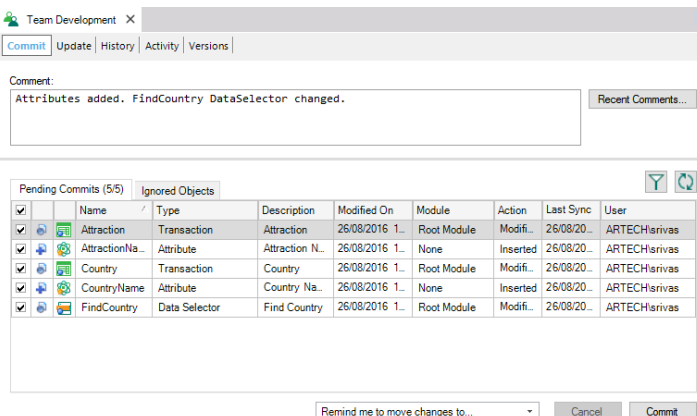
Team Development ×

Commit | Update | History | Activity | Versions

Comment:

Attributes added. FindCountry DataSelector changed.

Recent Comments...

Pending Commits (5/5) | Ignored Objects

| | | | Name | Type | Description | Modified On | Module | Action | Last Sync | User |
|---|---|---|---|---|---|---|---|---|---|---|
| ☑ | | | Attraction | Transaction | Attraction | 26/08/2016 1... | Root Module | Modifi... | 26/08/20... | ARTECH\srivas |
| ☑ | | | AttractionNa... | Attribute | Attraction N... | 26/08/2016 1... | None | Inserted | 26/08/20... | ARTECH\srivas |
| ☑ | | | Country | Transaction | Country | 26/08/2016 1... | Root Module | Modifi... | 26/08/20... | ARTECH\srivas |
| ☑ | | | CountryName | Attribute | Country Na... | 26/08/2016 1... | None | Inserted | 26/08/20... | ARTECH\srivas |
| ☑ | | | FindCountry | Data Selector | Find Country | 26/08/2016 1... | Root Module | Modifi... | 26/08/20... | ARTECH\srivas |

Remind me to move changes to...

Cancel

Commit